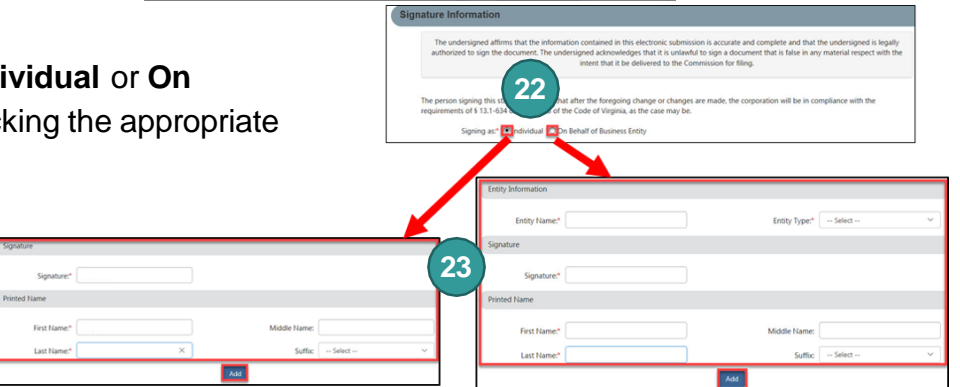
ividual or On
cking the appropriate

Signature Information

The undersigned affirms that the information contained in this electronic submission is accurate and complete and that the undersigned is legally authorized to sign the document. The undersigned acknowledges that it is unlawful to sign a document that is false in any material respect with the intent that it be delivered to the Commission for filing.

22

The person signing this st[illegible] that after the foregoing change or changes are made, the corporation will be in compliance with the requirements of § 13.1-634 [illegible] of the Code of Virginia, as the case may be.

Signing as:* Individual On Behalf of Business Entity

Signature

Signature:*

Printed Name

First Name:*

Middle Name:

Last Name:*

Suffix: -- Select --

Add

23

Entity Information

Entity Name:*

Entity Type:* -- Select --

Signature

Signature:*

Printed Name

First Name:*

Middle Name:

Last Name:*

Suffix: -- Select --

Add